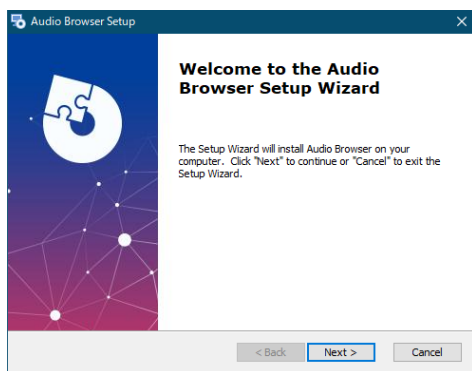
Audio Browser Setup

Welcome to the Audio Browser Setup Wizard

The Setup Wizard will install Audio Browser on your computer. Click "Next" to continue or "Cancel" to exit the Setup Wizard.

< Back
Next >
Cancel